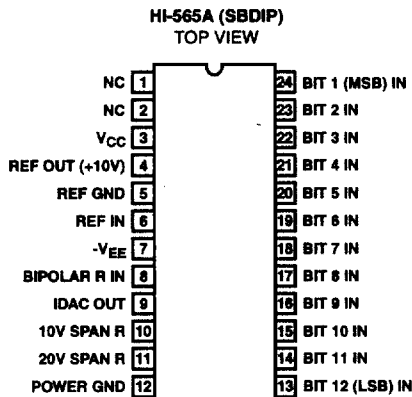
HI-565A (SBDIP)
TOP VIEW

NC 1
NC 2
$V_{CC}$ 3
REF OUT (+10V) 4
REF GND 5
REF IN 6
$-V_{EE}$ 7
BIPOLAR R IN 8
IDAC OUT 9
10V SPAN R 10
20V SPAN R 11
POWER GND 12

24 BIT 1 (MSB) IN
23 BIT 2 IN
22 BIT 3 IN
21 BIT 4 IN
20 BIT 5 IN
19 BIT 6 IN
18 BIT 7 IN
17 BIT 8 IN
16 BIT 9 IN
15 BIT 10 IN
14 BIT 11 IN
13 BIT 12 (LSB) IN